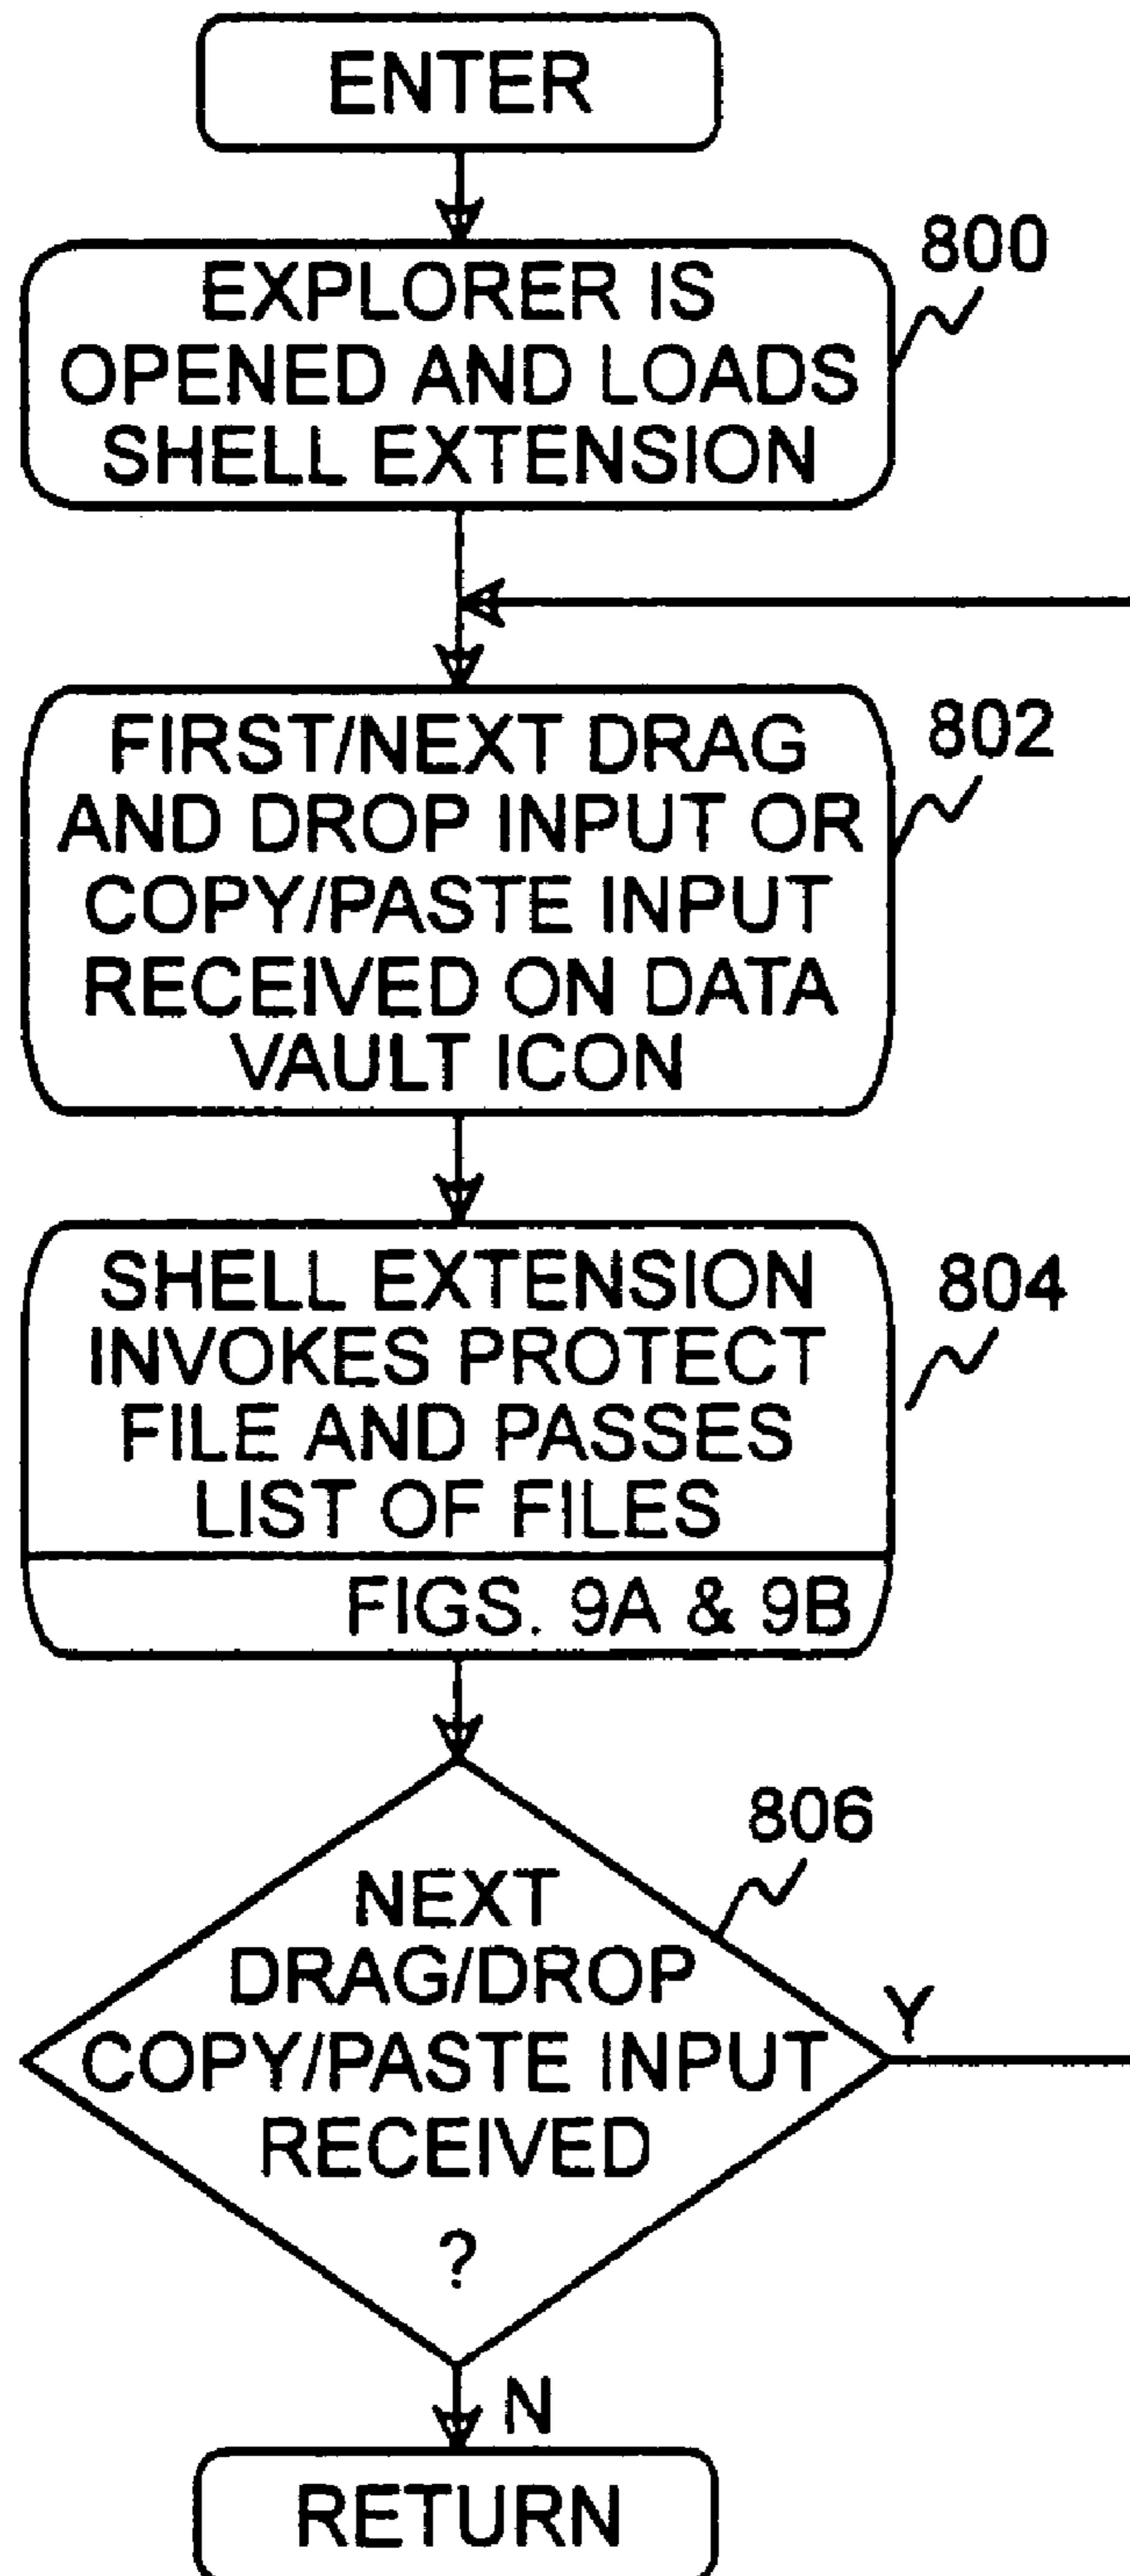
ENTER

800

EXPLORER IS OPENED AND LOADS SHELL EXTENSION

802

FIRST/NEXT DRAG AND DROP INPUT OR COPY/PASTE INPUT RECEIVED ON DATA VAULT ICON

804

SHELL EXTENSION INVOKES PROTECT FILE AND PASSES LIST OF FILES

FIGS. 9A & 9B

806

NEXT DRAG/DROP COPY/PASTE INPUT RECEIVED ?

Y

N

RETURN